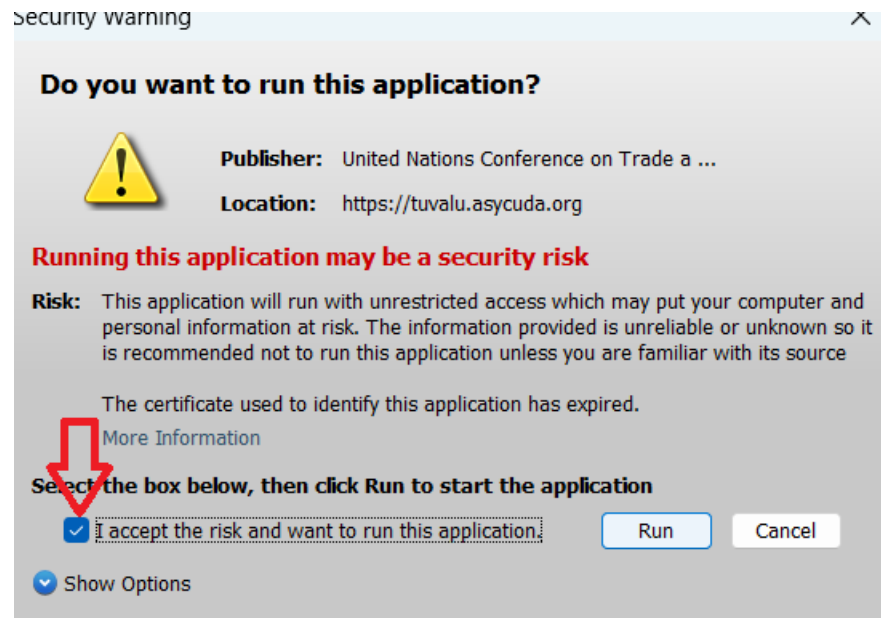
Security Warning

Do you want to run this application?

Publisher: United Nations Conference on Trade a ...

Location: https://tuvalu.asycuda.org

Running this application may be a security risk

Risk: This application will run with unrestricted access which may put your computer and personal information at risk. The information provided is unreliable or unknown so it is recommended not to run this application unless you are familiar with its source

The certificate used to identify this application has expired.

More Information

Select the box below, then click Run to start the application

I accept the risk and want to run this application.

Run

Cancel

Show Options